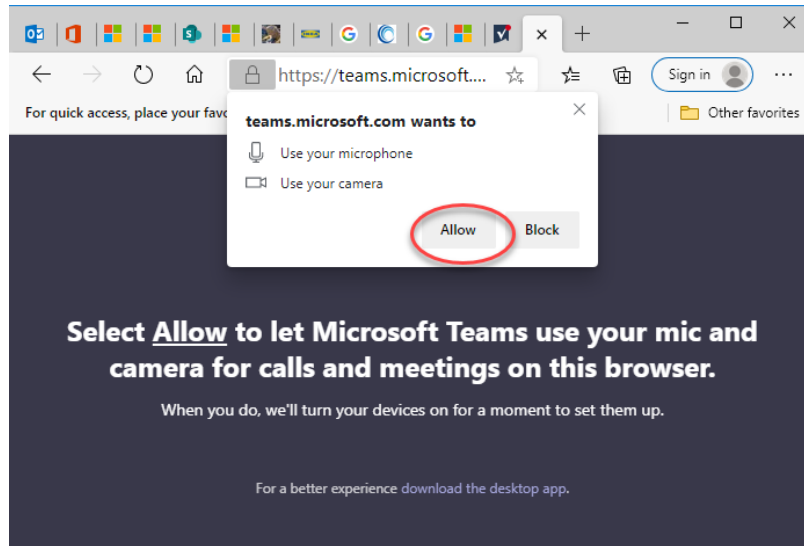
https://teams.microsoft....

Sign in

For quick access, place your favo

Other favorites

teams.microsoft.com wants to

Use your microphone

Use your camera

Allow

Block

Select Allow to let Microsoft Teams use your mic and camera for calls and meetings on this browser.

When you do, we'll turn your devices on for a moment to set them up.

For a better experience download the desktop app.